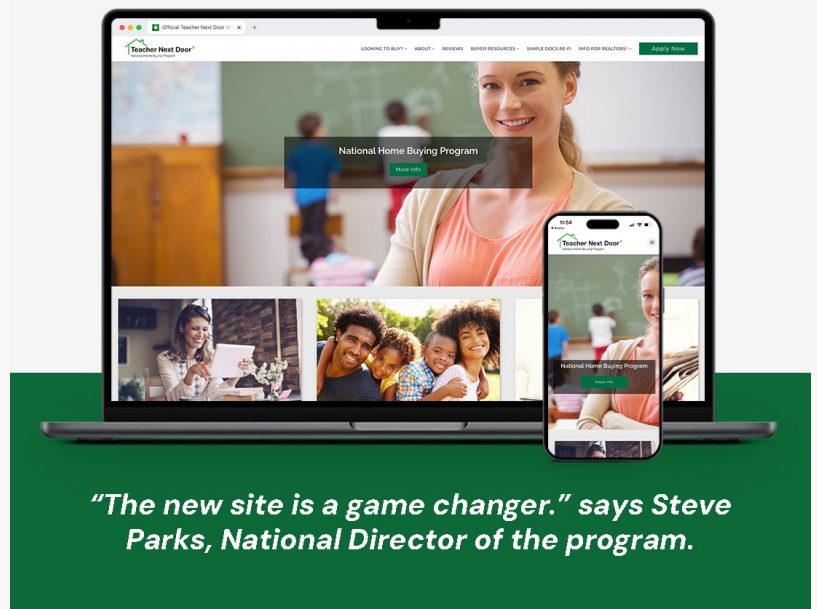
Official Teacher Next Door W

Teacher Next Door®
National Home Buying Program

LOOKING TO BUY? ABOUT REVIEWS BUYER RESOURCES SIMPLE DOCS RE-FI INFO FOR REALTORS® Apply Now

National Home Buying Program
More Info

11:54

Teacher Next Door®
National Home Buying Program

National Home Buying Program
More Info

“The new site is a game changer.” says Steve Parks, National Director of the program.